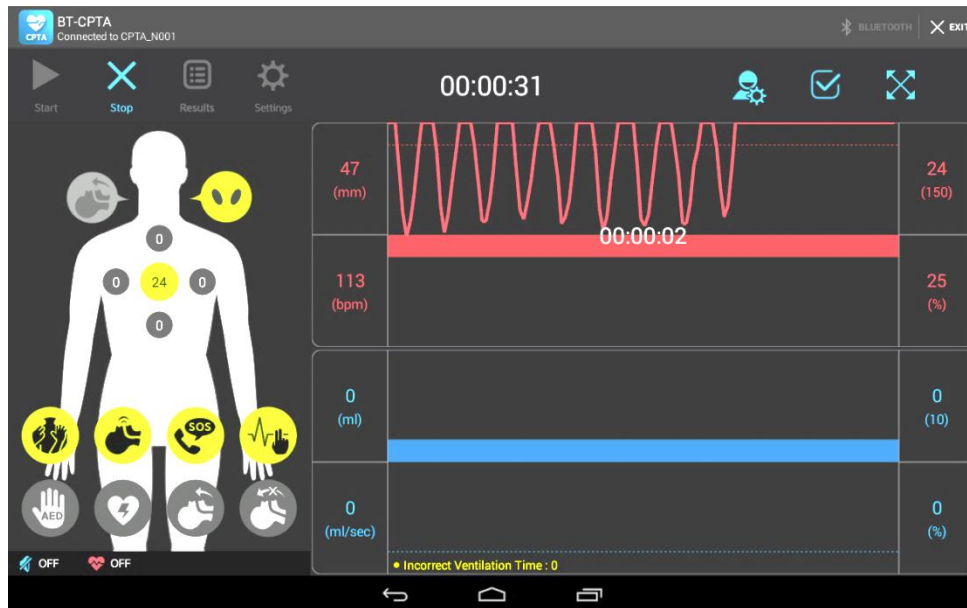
BT-CPTA
Connected to CPTA_N001
CPTA
BLUETOOTH
EXIT

Start
Stop
Results
Settings

00:00:31

0
0
24
0
0

47
(mm)
113
(bpm)
00:00:02
24
(150)
25
(%)

0
(ml)
0
(ml/sec)
0
(10)
0
(%)

SOS
AED

• Incorrect Ventilation Time : 0

OFF
OFF